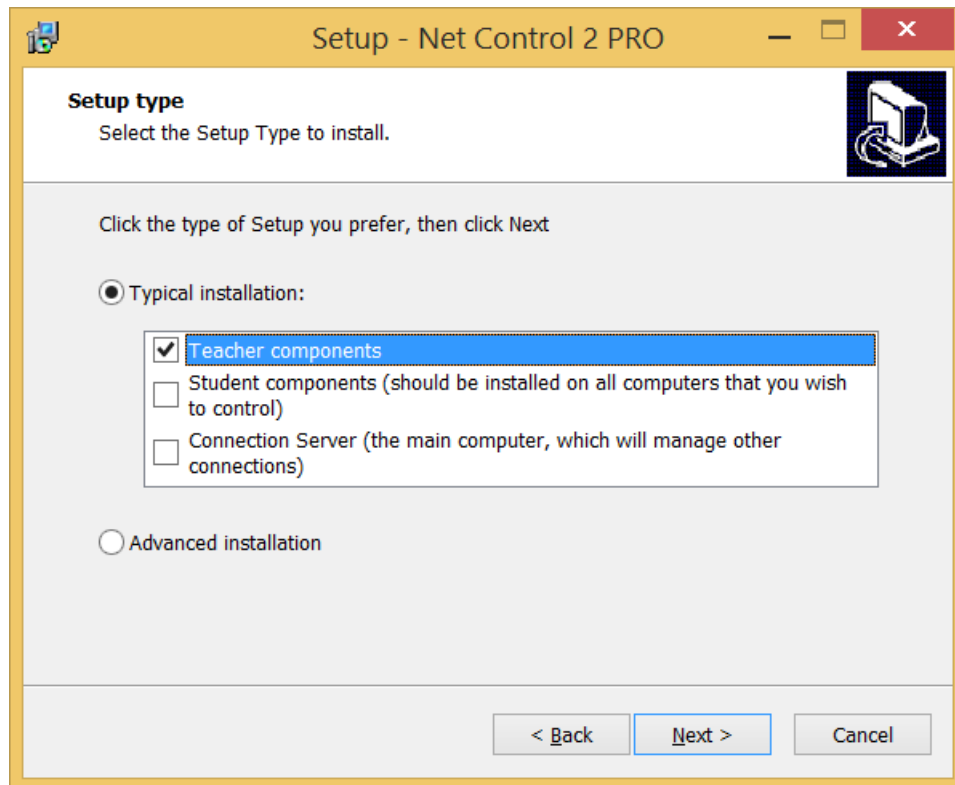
Setup - Net Control 2 PRO

Setup type
Select the Setup Type to install.

Click the type of Setup you prefer, then click Next

Typical installation:

Teacher components

Student components (should be installed on all computers that you wish to control)

Connection Server (the main computer, which will manage other connections)

Advanced installation

< Back
Next >
Cancel